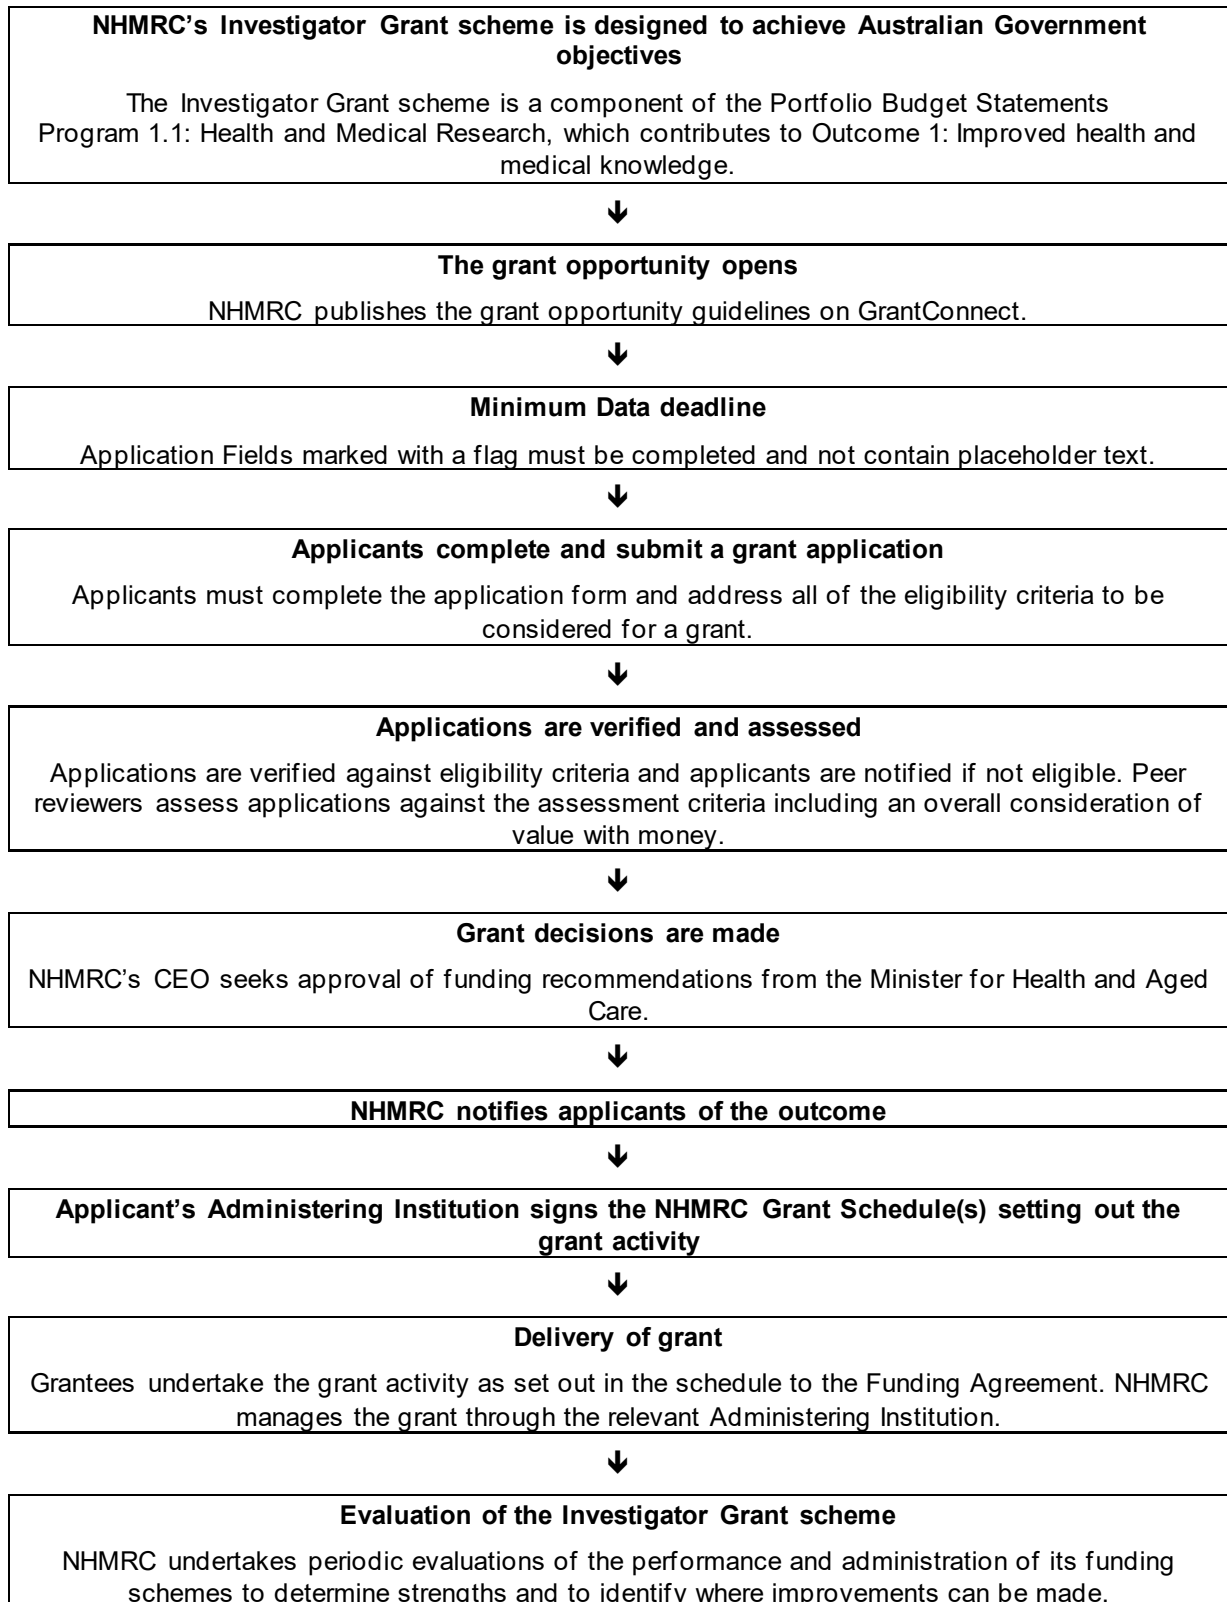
**NHMRC's Investigator Grant scheme is designed to achieve Australian Government objectives**

The Investigator Grant scheme is a component of the Portfolio Budget Statements Program 1.1: Health and Medical Research, which contributes to Outcome 1: Improved health and medical knowledge.

↓

**The grant opportunity opens**

NHMRC publishes the grant opportunity guidelines on GrantConnect.

↓

**Minimum Data deadline**

Application Fields marked with a flag must be completed and not contain placeholder text.

↓

**Applicants complete and submit a grant application**

Applicants must complete the application form and address all of the eligibility criteria to be considered for a grant.

↓

**Applications are verified and assessed**

Applications are verified against eligibility criteria and applicants are notified if not eligible. Peer reviewers assess applications against the assessment criteria including an overall consideration of value with money.

↓

**Grant decisions are made**

NHMRC's CEO seeks approval of funding recommendations from the Minister for Health and Aged Care.

↓

**NHMRC notifies applicants of the outcome**

↓

**Applicant's Administering Institution signs the NHMRC Grant Schedule(s) setting out the grant activity**

↓

**Delivery of grant**

Grantees undertake the grant activity as set out in the schedule to the Funding Agreement. NHMRC manages the grant through the relevant Administering Institution.

↓

**Evaluation of the Investigator Grant scheme**

NHMRC undertakes periodic evaluations of the performance and administration of its funding schemes to determine strengths and to identify where improvements can be made.